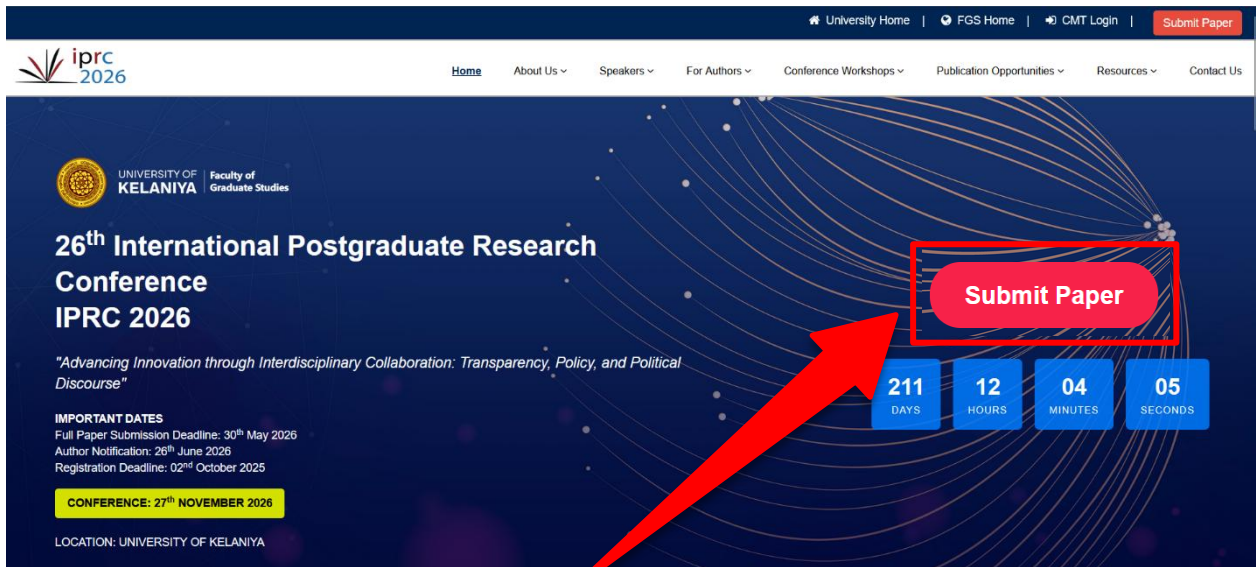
University Home | FGS Home | CMT Login | Submit Paper

iprc 2026

Home About Us Speakers For Authors Conference Workshops Publication Opportunities Resources Contact Us

UNIVERSITY OF KELANIYA | Faculty of Graduate Studies

26$^{th}$ International Postgraduate Research Conference
IPRC 2026

"Advancing Innovation through Interdisciplinary Collaboration: Transparency, Policy, and Political Discourse"

IMPORTANT DATES
Full Paper Submission Deadline: 30$^{th}$ May 2026
Author Notification: 26$^{th}$ June 2026
Registration Deadline: 02$^{nd}$ October 2025

CONFERENCE: 27$^{th}$ NOVEMBER 2026

LOCATION: UNIVERSITY OF KELANIYA

Submit Paper

211 DAYS
12 HOURS
04 MINUTES
05 SECONDS